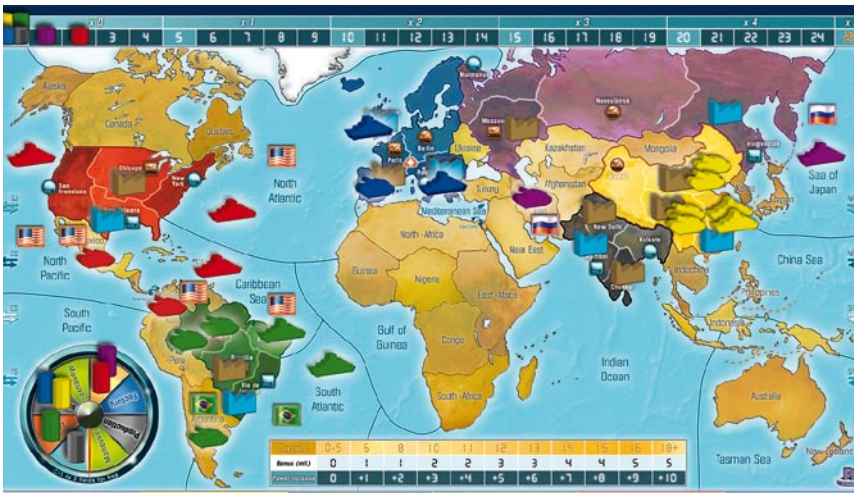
x 0 3 4 x 1 5 6 7 8 9 x 2 10 11 12 13 14 x 3 15 16 17 18 19 x 4 20 21 22 23 24 x

Alaska
Canada
Quebec
Chicago
New York
San Francisco
North Atlantic
North Pacific
Caribbean Sea
South Pacific
Peru
Rio de
Argentina
Gulf of Guinea
South Atlantic
Murmansk
Berlin
Paris
Moscow
Ukraine
Kazakhstan
Novosibirsk
Mongolia
Vladivostok
Sea of Japan
Turkey
Mediterranean Sea
Afghanistan
North Africa
Near East
New Delhi
Kolkata
Guinea
Nigeria
East Africa
Congo
South Africa
Indian Ocean
Indochina
China Sea
Indonesia
Australia
Tasman Sea
New Zealand

| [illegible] | 0-5 | 6 | 8 | 10 | 11 | 12 | 13 | 14 | 15 | 16 | 18+ |
|---|---|---|---|---|---|---|---|---|---|---|---|
| Bonus (mil.) | 0 | 1 | 1 | 2 | 2 | 3 | 3 | 4 | 4 | 5 | 5 |
| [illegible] | 0 | +1 | +2 | +3 | +4 | +5 | +6 | +7 | +8 | +9 | +10 |

Maneuver
Factory
Production
Research